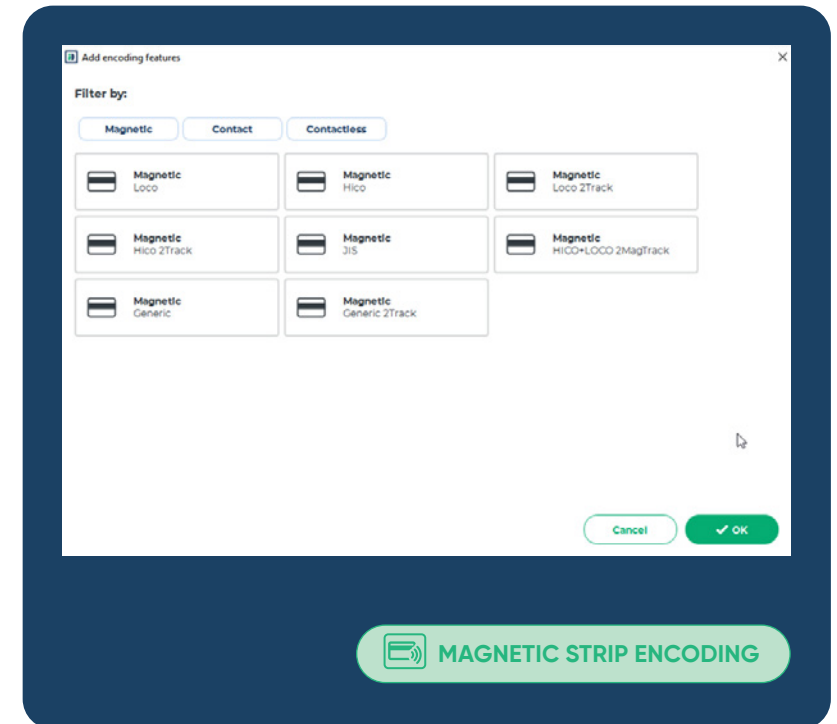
Add encoding features

×

Filter by:

Magnetic

Contact

Contactless

Magnetic
Loco

Magnetic
Hico

Magnetic
Loco 2Track

Magnetic
Hico 2Track

Magnetic
JIS

Magnetic
HICO+LOCO 2MagTrack

Magnetic
Generic

Magnetic
Generic 2Track

Cancel

✔ OK

MAGNETIC STRIP ENCODING